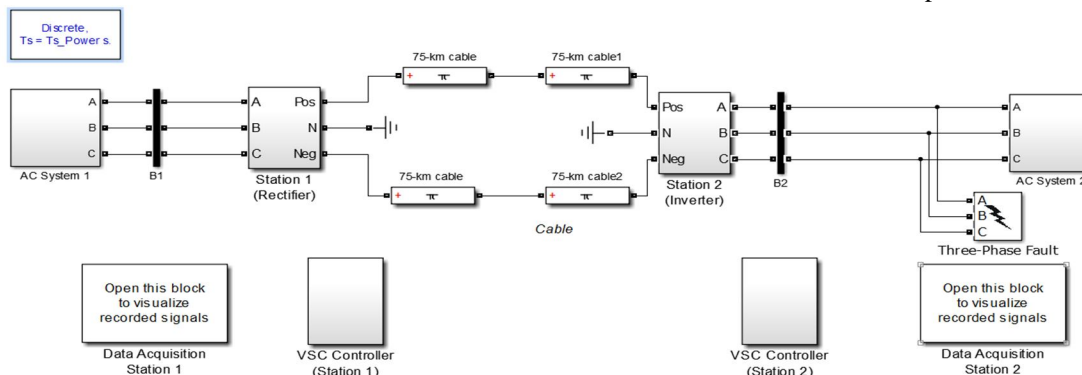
Discrete,
Ts = Ts_Power s.

75-km cable

75-km cable1

A
B
C
AC System 1

B1

A
B
C
Pos
N
Neg
Station 1
(Rectifier)

75-km cable

75-km cable2

Cable

Pos
N
Neg
A
B
C
Station 2
(Inverter)

B2

A
B
C
AC System 2

A
B
C
Three-Phase Fault

Open this block to visualize recorded signals
Data Acquisition
Station 1

VSC Controller
(Station 1)

VSC Controller
(Station 2)

Open this block to visualize recorded signals
Data Acquisition
Station 2